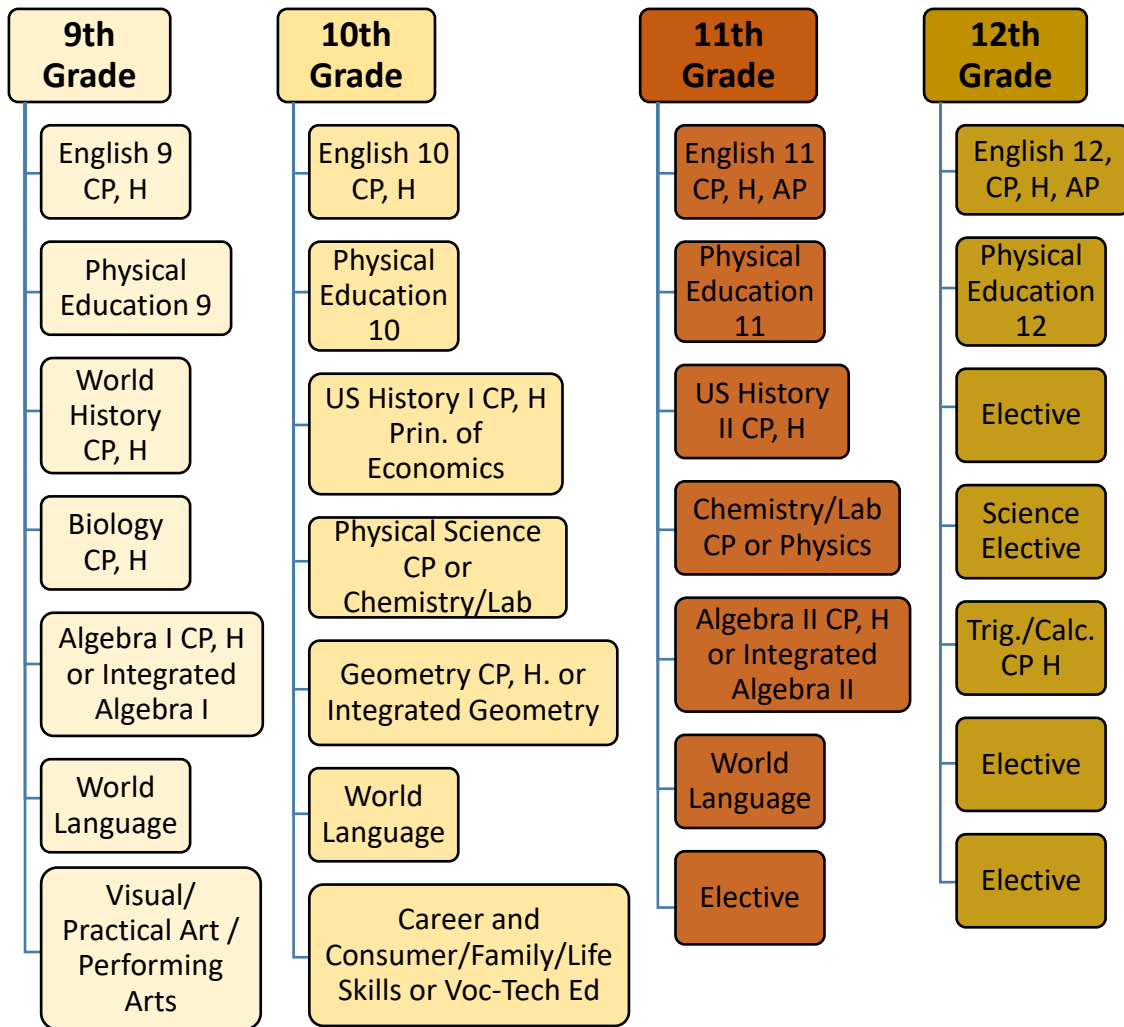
9th Grade

English 9 CP, H

Physical Education 9

World History CP, H

Biology CP, H

Algebra I CP, H or Integrated Algebra I

World Language

Visual/ Practical Art / Performing Arts

10th Grade

English 10 CP, H

Physical Education 10

US History I CP, H Prin. of Economics

Physical Science CP or Chemistry/Lab

Geometry CP, H. or Integrated Geometry

World Language

Career and Consumer/Family/Life Skills or Voc-Tech Ed

11th Grade

English 11 CP, H, AP

Physical Education 11

US History II CP, H

Chemistry/Lab CP or Physics

Algebra II CP, H or Integrated Algebra II

World Language

Elective

12th Grade

English 12, CP, H, AP

Physical Education 12

Elective

Science Elective

Trig./Calc. CP H

Elective

Elective